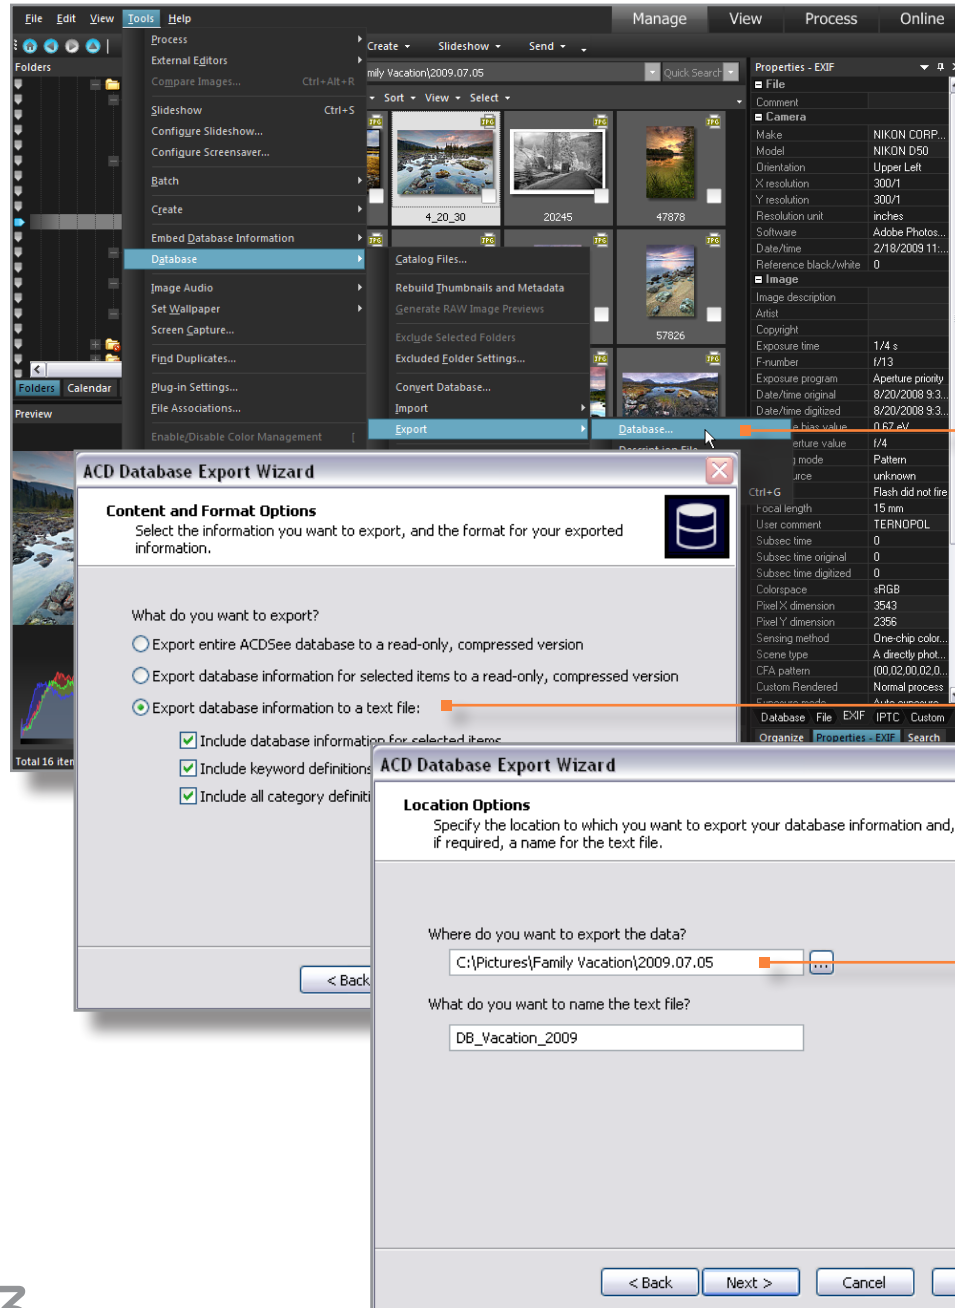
File Edit View Tools Help

Manage View Process Online

Process
External Editors
Compare Images... Ctrl+Alt+R
Slideshow Ctrl+S
Configure Slideshow...
Configure Screensaver...
Batch
Create
Embed Database Information
Database
Image Audio
Set Wallpaper
Screen Capture...
Find Duplicates...
Plug-in Settings...
File Associations...
Enable/Disable Color Management

Folders

Create Slideshow Send

mily Vacation\2009.07.05

Quick Search

Sort View Select

4_20_30 20245 47878

57826

Catalog Files...
Rebuild Thumbnails and Metadata
Generate RAW Image Previews
Exclude Selected Folders
Excluded Folder Settings...
Convert Database...
Import
Export

Database...

Ctrl+G

Folders Calendar

Preview

Total 16 iten

Properties - EXIF

| | |
|---|---|
| File | |
| Comment | |
| Camera | |
| Make | NIKON CORP... |
| Model | NIKON D50 |
| Orientation | Upper Left |
| X resolution | 300/1 |
| Y resolution | 300/1 |
| Resolution unit | inches |
| Software | Adobe Photos... |
| Date/time | 2/18/2009 11:... |
| Reference black/white | 0 |
| Image | |
| Image description | |
| Artist | |
| Copyright | |
| Exposure time | 1/4 s |
| F-number | f/13 |
| Exposure program | Aperture priority |
| Date/time original | 8/20/2008 9:3... |
| Date/time digitized | 8/20/2008 9:3... |
| e bias value | 0.67 eV |
| erture value | f/4 |
| mode | Pattern |
| urce | unknown |
| | Flash did not fire |
| Focal length | 15 mm |
| User comment | TERNOPOL |
| Subsec time | 0 |
| Subsec time original | 0 |
| Subsec time digitized | 0 |
| Colorspace | sRGB |
| Pixel X dimension | 3543 |
| Pixel Y dimension | 2356 |
| Sensing method | One-chip color... |
| Scene type | A directly phot... |
| CFA pattern | (00,02,00,02,0... |
| Custom Rendered | Normal process |

Database File EXIF IPTC Custom
Organize Properties - EXIF Search

ACD Database Export Wizard

Content and Format Options
Select the information you want to export, and the format for your exported information.

What do you want to export?
Export entire ACDSee database to a read-only, compressed version
Export database information for selected items to a read-only, compressed version
Export database information to a text file:
Include database information for selected items
Include keyword definitions
Include all category definiti

< Back

ACD Database Export Wizard

Location Options
Specify the location to which you want to export your database information and, if required, a name for the text file.

Where do you want to export the data?
C:\Pictures\Family Vacation\2009.07.05

What do you want to name the text file?
DB_Vacation_2009

< Back Next > Cancel